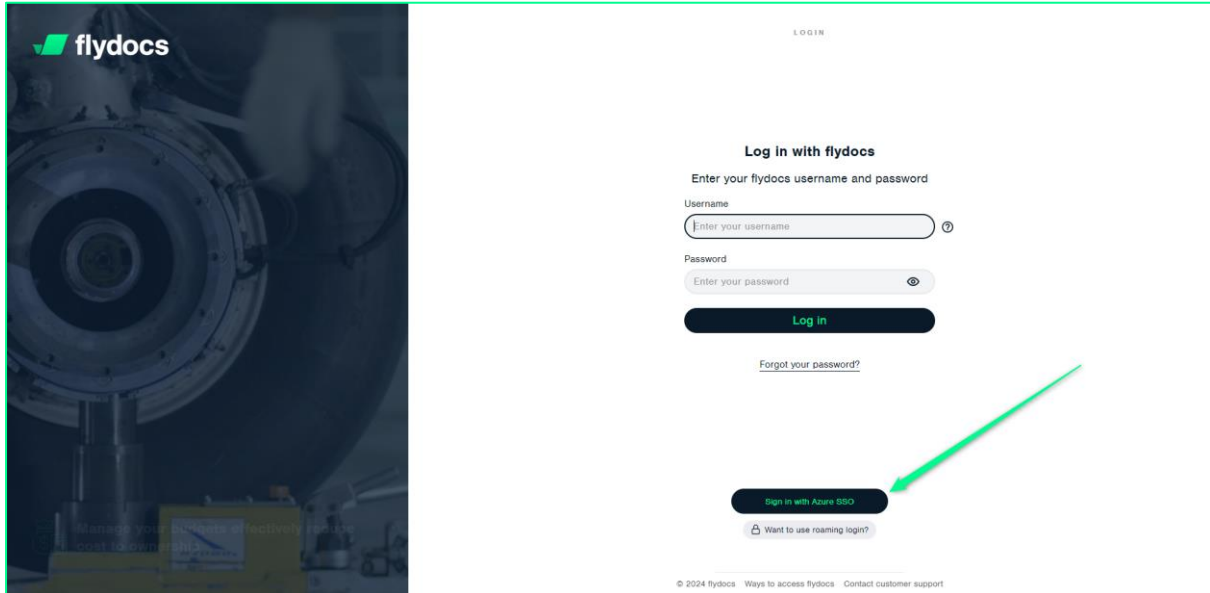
flydocs

Manage your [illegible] effectively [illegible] cost to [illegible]

LOGIN

Log in with flydocs

Enter your flydocs username and password

Username

Enter your username

Password

Enter your password

Log in

Forgot your password?

Sign in with Azure SSO

Want to use roaming login?

© 2024 flydocs Ways to access flydocs Contact customer support